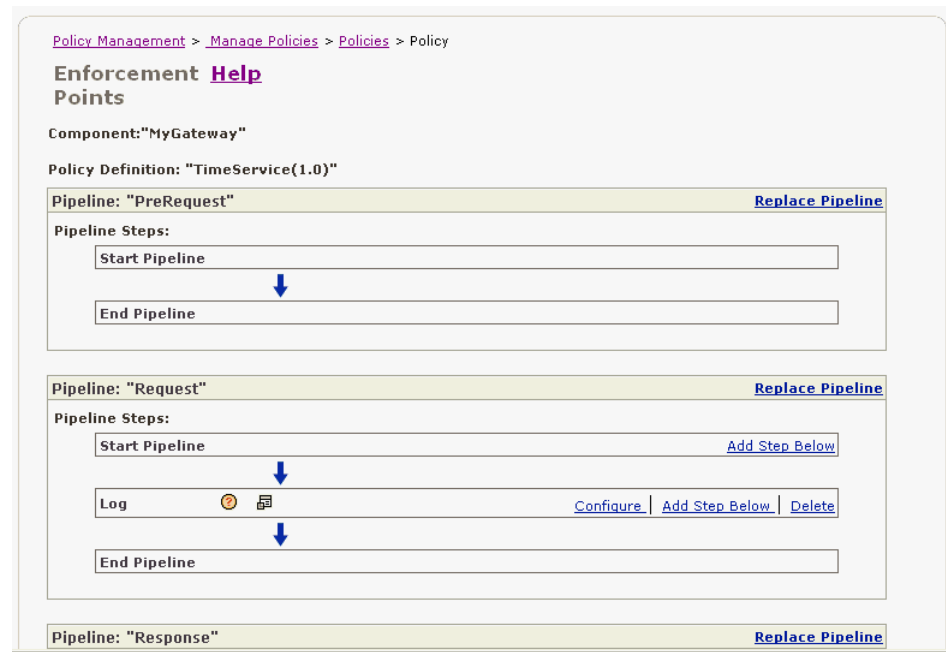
Policy Management > Manage Policies > Policies > Policy

Enforcement Points Help

Component:"MyGateway"

Policy Definition: "TimeService(1.0)"

Pipeline: "PreRequest"
Replace Pipeline

Pipeline Steps:

Start Pipeline

End Pipeline

Pipeline: "Request"
Replace Pipeline

Pipeline Steps:

Start Pipeline
Add Step Below

Log
Configure | Add Step Below | Delete

End Pipeline

Pipeline: "Response"
Replace Pipeline